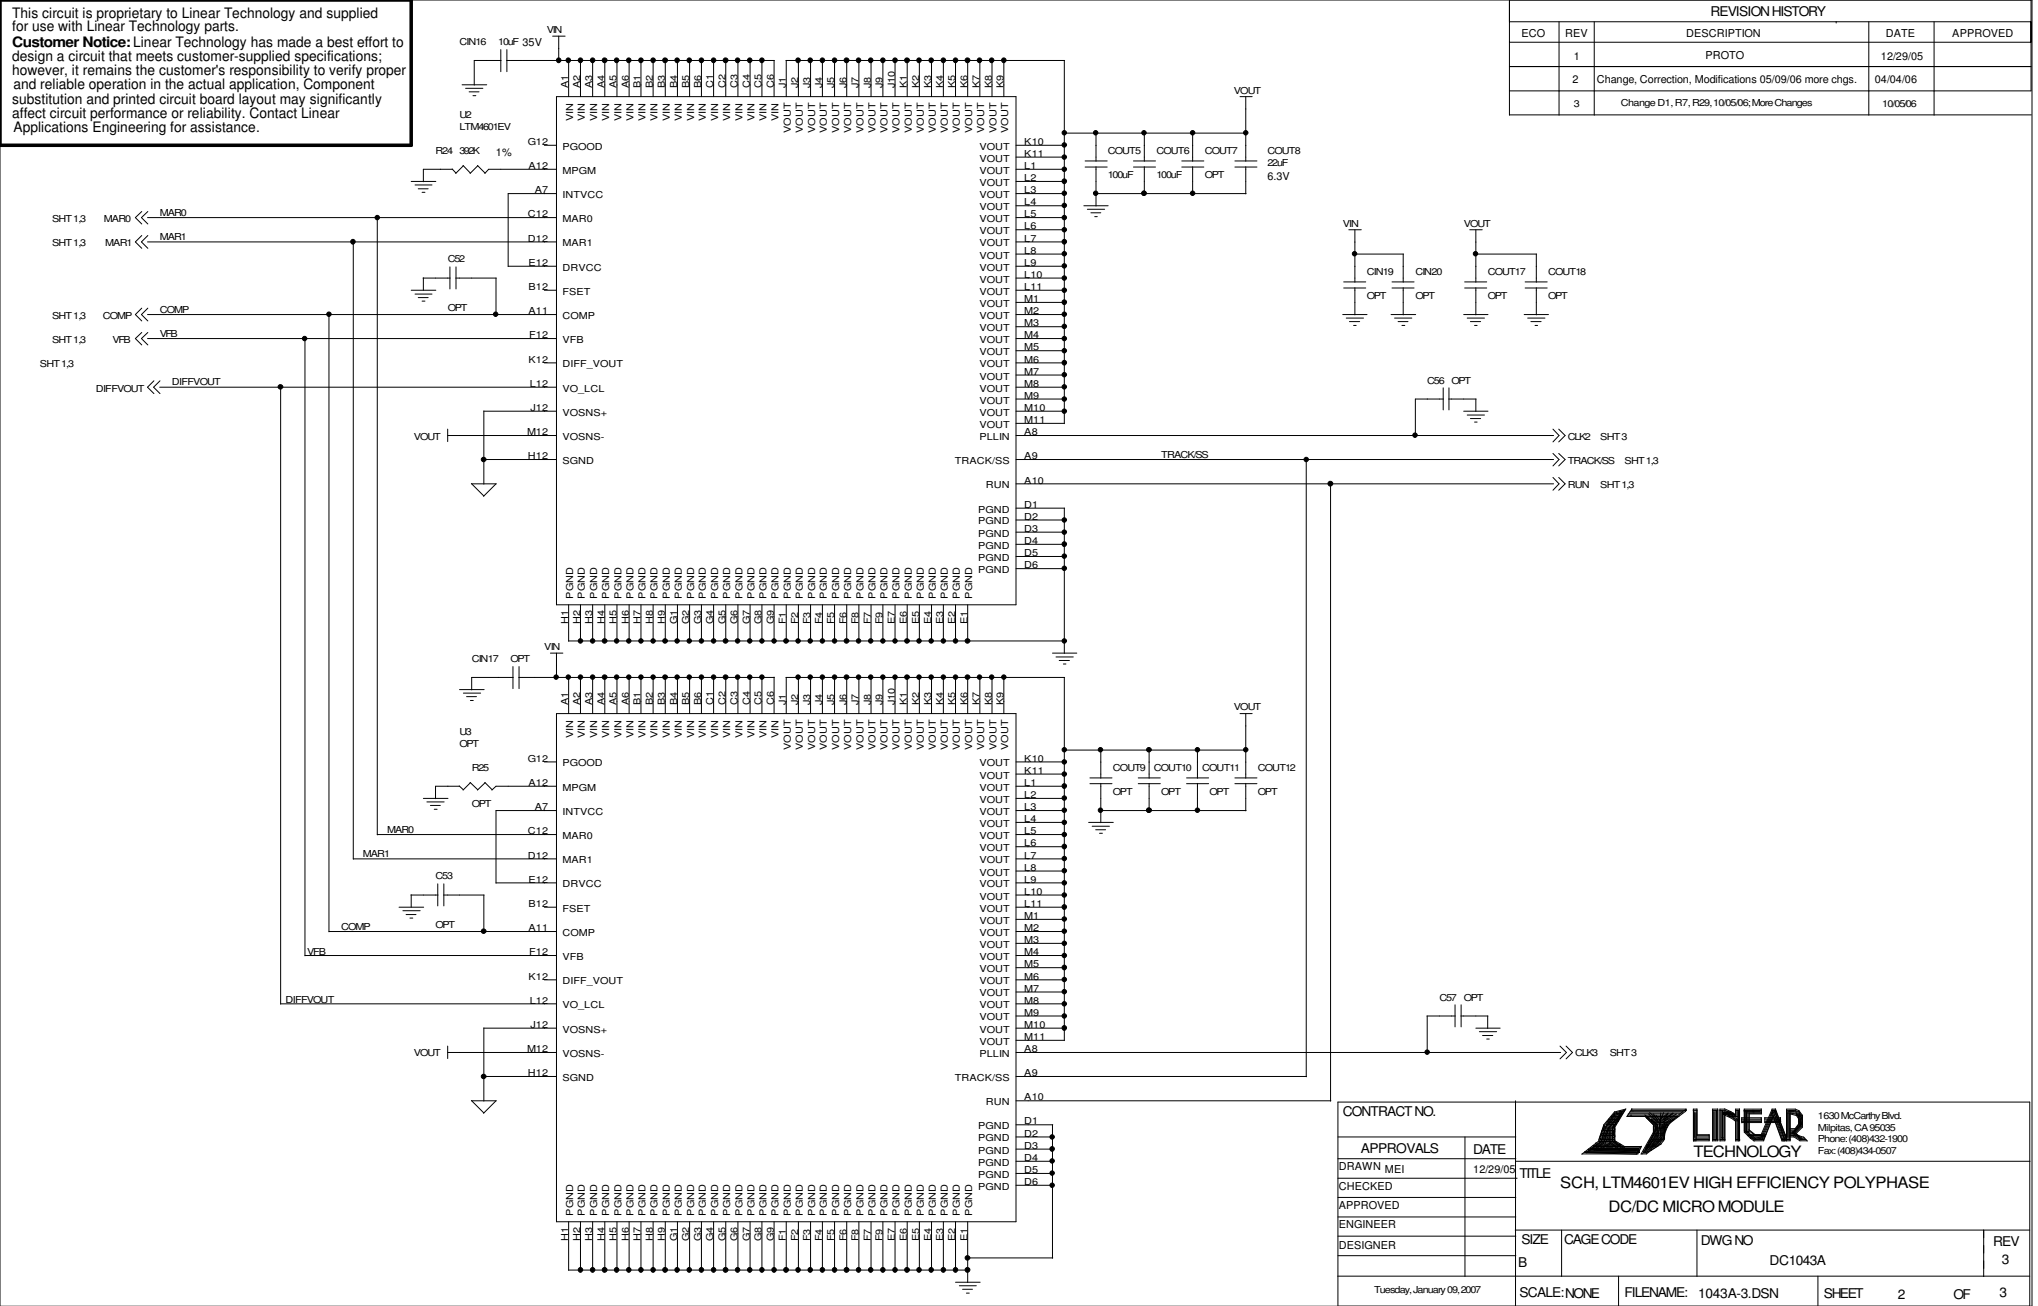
This circuit is proprietary to Linear Technology and supplied for use with Linear Technology parts.
**Customer Notice:** Linear Technology has made a best effort to design a circuit that meets customer-supplied specifications; however, it remains the customer's responsibility to verify proper and reliable operation in the actual application, Component substitution and printed circuit board layout may significantly affect circuit performance or reliability. Contact Linear Applications Engineering for assistance.

REVISION HISTORY

| ECO | REV | DESCRIPTION | DATE | APPROVED |
|---|---|---|---|---|
| | 1 | PROTO | 12/29/05 | |
| | 2 | Change, Correction, Modifications 05/09/06 more chgs. | 04/04/06 | |
| | 3 | Change D1, R7, R29, 10/05/06; More Changes | 10/05/06 | |

CIN16 10uF 35V
VIN
U2
LTM4601EV
R24 392K 1%
VOUT
COUT5 100uF COUT6 100uF COUT7 OPT COUT8 22uF 6.3V

A1 A2 A3 A4 A5 A6 B1 B2 B3 B4 B5 B6 C1 C2 C3 C4 C5 C6 J1 J2 J3 J4 J5 J6 J7 J8 J9 J10 K1 K2 K3 K4 K5 K6 K7 K8 K9
VIN VIN VIN VIN VIN VIN VIN VIN VIN VIN VIN VIN VIN VIN VIN VIN VIN VIN VOUT VOUT VOUT VOUT VOUT VOUT VOUT VOUT VOUT VOUT VOUT VOUT VOUT VOUT VOUT VOUT VOUT VOUT VOUT

G12 PGOOD
A12 MPGM
A7 INTVCC
C12 MAR0
D12 MAR1
E12 DRVCC
B12 FSET
A11 COMP
F12 VFB
K12 DIFF_VOUT
L12 VO_LCL
J12 VOSNS+
M12 VOSNS-
H12 SGND

VOUT K10, VOUT K11, VOUT L1, VOUT L2, VOUT L3, VOUT L4, VOUT L5, VOUT L6, VOUT L7, VOUT L8, VOUT L9, VOUT L10, VOUT L11, VOUT M1, VOUT M2, VOUT M3, VOUT M4, VOUT M5, VOUT M6, VOUT M7, VOUT M8, VOUT M9, VOUT M10, VOUT M11
PLLIN A8
TRACK/SS A9
RUN A10
PGND D1, PGND D2, PGND D3, PGND D4, PGND D5, PGND D6

PGND ×37
H1 H2 H3 H4 H5 H6 H7 H8 H9 G1 G2 G3 G4 G5 G6 G7 G8 G9 F1 F2 F3 F4 F5 F6 F8 F7 F9 E7 E6 E5 E4 E3 E2 E1

SHT 1,3 MAR0 MAR0
SHT 1,3 MAR1 MAR1
C52 OPT
SHT 1,3 COMP COMP
SHT 1,3 VFB VFB
SHT 1,3
DIFFVOUT DIFFVOUT
VOUT

VIN VOUT
CIN19 OPT CIN20 OPT COUT17 OPT COUT18 OPT

C56 OPT
CLK2 SHT 3
TRACK/SS
TRACK/SS SHT 1,3
RUN SHT 1,3

CIN17 OPT
VIN
U3
OPT
R25 OPT
MAR0
MAR1
C53 OPT
COMP
VFB
DIFFVOUT
VOUT
VOUT
COUT9 OPT COUT10 OPT COUT11 OPT COUT12 OPT
C57 OPT
CLK3 SHT 3

CONTRACT NO.
APPROVALS DATE
DRAWN MEI 12/29/05
CHECKED
APPROVED
ENGINEER
DESIGNER
Tuesday, January 09, 2007

LINEAR TECHNOLOGY
1630 McCarthy Blvd.
Milpitas, CA 95035
Phone: (408)432-1900
Fax: (408)434-0507

TITLE SCH, LTM4601EV HIGH EFFICIENCY POLYPHASE DC/DC MICRO MODULE
SIZE B CAGE CODE DWG NO DC1043A REV 3
SCALE: NONE FILENAME: 1043A-3.DSN SHEET 2 OF 3